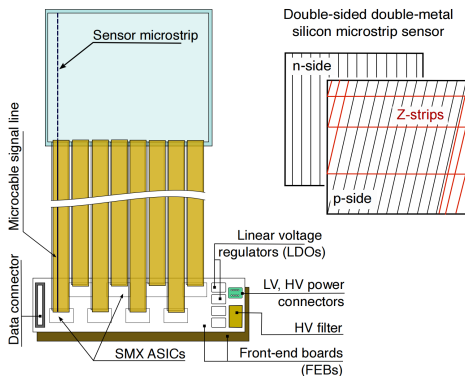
Sensor microstrip

Double-sided double-metal silicon microstrip sensor

n-side

Z-strips

p-side

Microcable signal line

Data connector

Linear voltage regulators (LDOs)

LV, HV power connectors

HV filter

SMX ASICs

Front-end boards (FEBs)